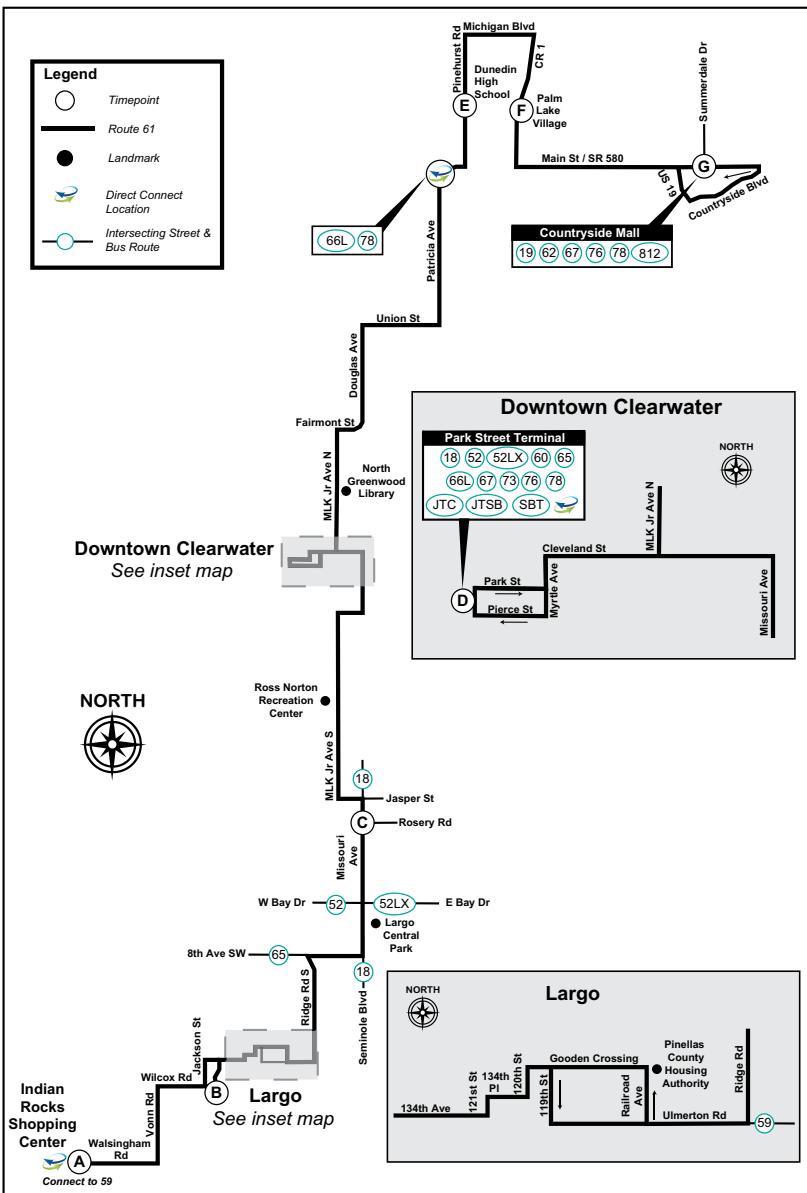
Legend
Timepoint
Route 61
Landmark
Direct Connect Location
Intersecting Street & Bus Route

Pinehurst Rd
Michigan Blvd
CR 1
Dunedin High School
E
F
Palm Lake Village
Summerdale Dr
Main St / SR 580
G
US 19
Countryside Blvd
Countryside Mall
19 62 67 76 78 812
66L 78
Patricia Ave
Union St
Douglas Ave
Fairmont St
MLK Jr Ave N
North Greenwood Library

Downtown Clearwater
Park Street Terminal
18 52 52LX 60 65
66L 67 73 76 78
JTC JTSB SBT
NORTH
MLK Jr Ave N
Cleveland St
Park St
D
Pierce St
Myrtle Ave
Missouri Ave

Downtown Clearwater
See inset map

NORTH
Ross Norton Recreation Center
MLK Jr Ave S
18
Jasper St
C
Rosery Rd
Missouri Ave
W Bay Dr
52
52LX
E Bay Dr
Largo Central Park
8th Ave SW
65
18
Ridge Rd S
Seminole Blvd
Jackson St
Wilcox Rd
B
Largo
See inset map
Vonn Rd
Indian Rocks Shopping Center
Walsingham Rd
A
Connect to 59

Largo
NORTH
Gooden Crossing
Pinellas County Housing Authority
Ridge Rd
134th Ave
121st St
134th Pl
120th St
119th St
Railroad Ave
Ulmerton Rd
59